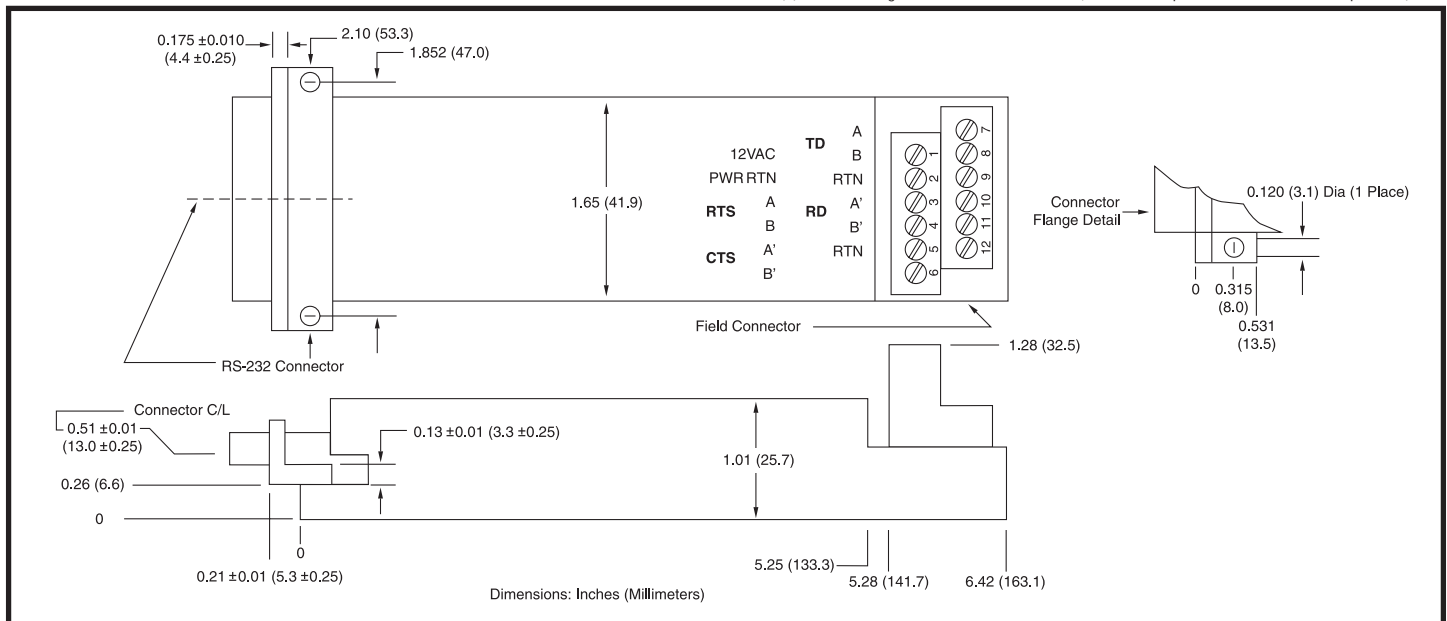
0.175 ±0.010
(4.4 ±0.25)

2.10 (53.3)

1.852 (47.0)

1.65 (41.9)

12VAC
PWR RTN
RTS A
B
CTS A'
B'

TD A
B
RTN
RD A'
B'
RTN

1
2
3
4
5
6
7
8
9
10
11
12

Connector Flange Detail

0.120 (3.1) Dia (1 Place)

0
0.315
(8.0)
0.531
(13.5)

Field Connector

RS-232 Connector

1.28 (32.5)

Connector C/L

0.51 ±0.01
(13.0 ±0.25)

0.13 ±0.01 (3.3 ±0.25)

1.01 (25.7)

0.26 (6.6)

0

0

0.21 ±0.01 (5.3 ±0.25)

5.25 (133.3)

5.28 (141.7)

6.42 (163.1)

Dimensions: Inches (Millimeters)